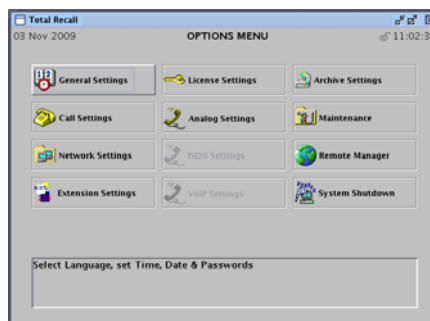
Total Recall
03 Nov 2009
OPTIONS MENU
11:02:3

General Settings
License Settings
Archive Settings
Call Settings
Analog Settings
Maintenance
Network Settings
ISDN Settings
Remote Manager
Extension Settings
VoIP Settings
System Shutdown

Select Language, set Time, Date & Passwords